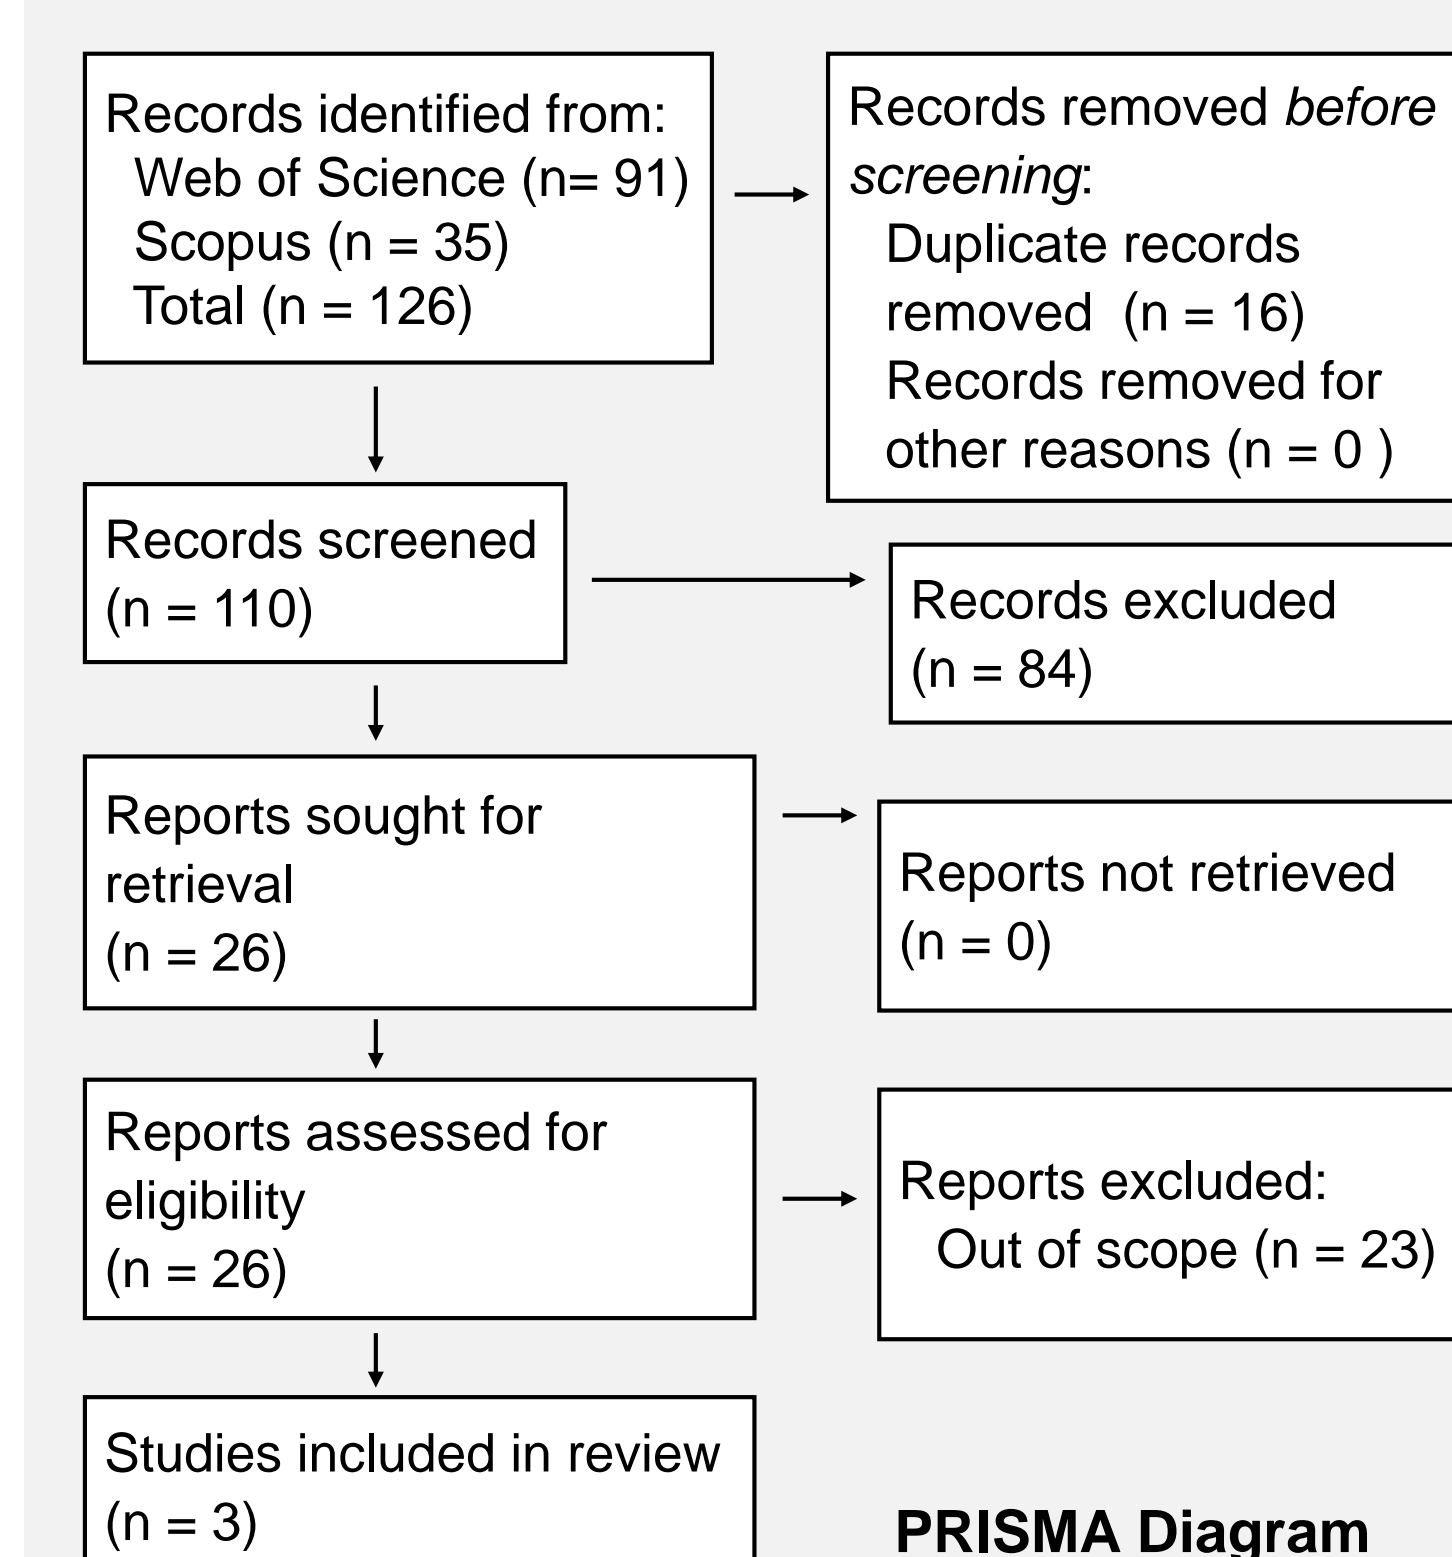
Records identified from:
Web of Science (n= 91)
Scopus (n = 35)
Total (n = 126)

Records removed *before screening*:
Duplicate records removed (n = 16)
Records removed for other reasons (n = 0 )

Records screened
(n = 110)

Records excluded
(n = 84)

Reports sought for retrieval
(n = 26)

Reports not retrieved
(n = 0)

Reports assessed for eligibility
(n = 26)

Reports excluded:
Out of scope (n = 23)

Studies included in review
(n = 3)

PRISMA Diagram